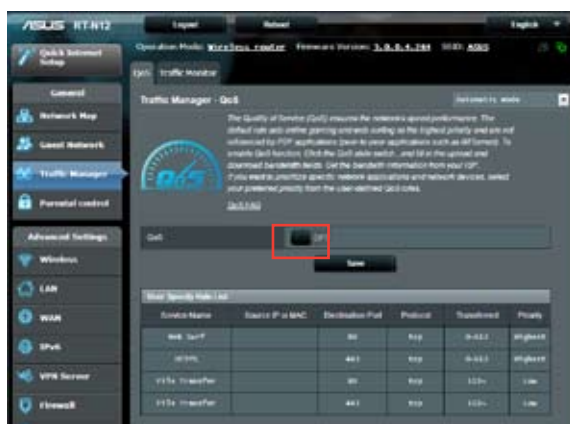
ASUS RT-N12

Logout

Reboot

English

Quick Internet Setup

Operation Mode: Wireless router Firmware Version: 3.0.0.4.384 SSID: ASUS

General

Network Map

Guest Network

Traffic Manager

Parental control

Advanced Settings

Wireless

LAN

WAN

IPv6

VPN Server

Firewall

QoS

Traffic Monitor

Traffic Manager - QoS

Automatic mode

The Quality of Service (QoS) ensures the network's speed performance. The default rule sets online gaming and web surfing as the highest priority and are not influenced by P2P applications (peer-to-peer applications such as BitTorrent). To enable QoS function, Click the QoS slide switch , and fill in the upload and download bandwidth fields. Get the bandwidth information from your ISP.
If you want to prioritize specific network applications and network devices, select your preferred priority from the user-defined QoS rules.

QoS FAQ

QoS

OFF

Save

User Specify Rule List

| Service Name | Source IP or MAC | Destination Port | Protocol | Transferred | Priority |
|---|---|---|---|---|---|
| Web Surf | | 80 | tcp | 0~512 | Highest |
| HTTPS | | 443 | tcp | 0~512 | Highest |
| File Transfer | | 80 | tcp | 512~ | Low |
| File Transfer | | 443 | tcp | 512~ | Low |